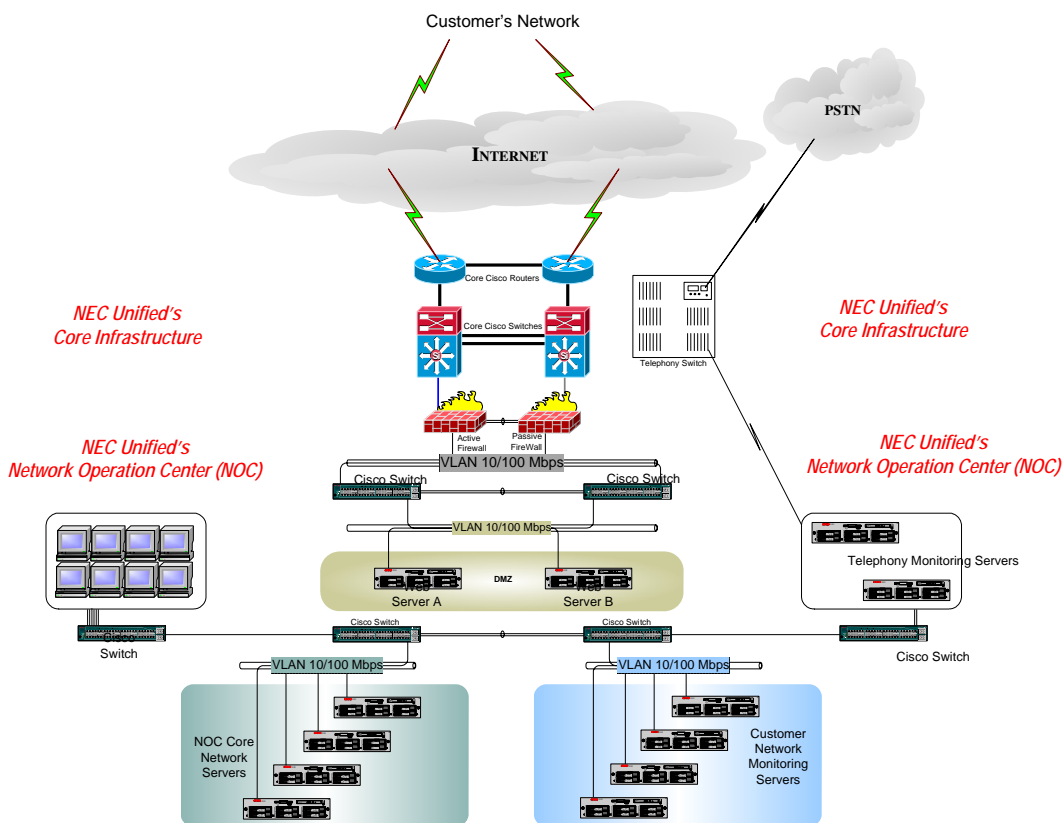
Customer's Network

INTERNET

PSTN

Core Cisco Routers

Core Cisco Switches

NEC Unified's Core Infrastructure

NEC Unified's Core Infrastructure

Telephony Switch

Active Firewall

Passive FireWall

NEC Unified's Network Operation Center (NOC)

NEC Unified's Network Operation Center (NOC)

VLAN 10/100 Mbps

Cisco Switch

Cisco Switch

VLAN 10/100 Mbps

DMZ

Web Server A

Web Server B

Telephony Monitoring Servers

Cisco Switch

Cisco Switch

Cisco Switch

Cisco Switch

VLAN 10/100 Mbps

VLAN 10/100 Mbps

NOC Core Network Servers

Customer Network Monitoring Servers